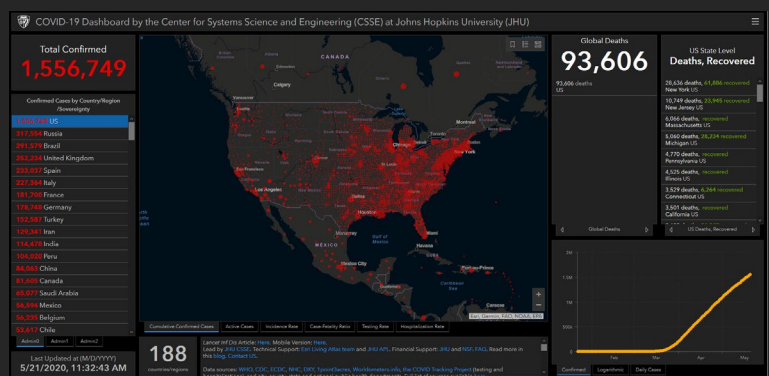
COVID-19 Dashboard by the Center for Systems Science and Engineering (CSSE) at Johns Hopkins University (JHU)

Total Confirmed
1,556,749

Confirmed Cases by Country/Region /Sovereignty
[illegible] US
317,554 Russia
291,579 Brazil
252,234 United Kingdom
233,037 Spain
227,364 Italy
181,700 France
178,468 Germany
152,587 Turkey
129,341 Iran
114,478 India
104,020 Peru
84,063 China
81,601 Canada
65,077 Saudi Arabia
56,594 Mexico
56,235 Belgium
53,617 Chile

Admin0 Admin1 Admin2

Last Updated at (M/D/YYYY)
5/21/2020, 11:32:43 AM

CANADA
Vancouver
Calgary
Edmonton
Winnipeg
Montreal
Toronto
Ottawa
Chicago
New York
San Francisco
Los Angeles
Dallas
Houston
Monterrey
MÉXICO
Gulf of Mexico
Havana
Puerto Prince
Caribbean Sea

Esri, Garmin, FAO, NOAA, EPA

Cumulative Confirmed Cases | Active Cases | Incidence Rate | Case-Fatality Ratio | Testing Rate | Hospitalization Rate

188
countries/regions

Lancet Inf Dis Article: Here. Mobile Version: Here.
Lead by JHU CSSE. Technical Support: Esri Living Atlas team and JHU APL. Financial Support: JHU and NSF. FAQ. Read more in this blog. Contact US.

Data sources: WHO, CDC, ECDC, NHC, DXY, 1point3acres, Worldometers.info, the COVID Tracking Project (testing and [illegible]

Global Deaths
93,606
93,606 deaths
US

Global Deaths

US State Level
Deaths, Recovered
28,636 deaths, 61,886 recovered
New York US
10,749 deaths, 22,995 recovered
New Jersey US
6,066 deaths, recovered
Massachusetts US
5,060 deaths, 28,234 recovered
Michigan US
4,770 deaths, recovered
Pennsylvania US
4,525 deaths, recovered
Illinois US
3,529 deaths, 6,264 recovered
Connecticut US
3,501 deaths, recovered
California US

US Deaths, Recovered

2M
1.5M
1M
500k
0
Feb
Mar
Apr
May

Confirmed | Logarithmic | Daily Cases